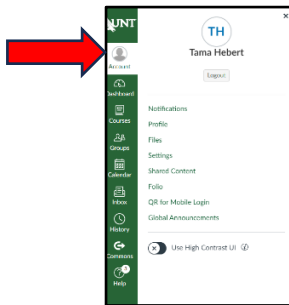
UNT
Account
Dashboard
Courses
Groups
Calendar
Inbox
History
Commons
Help

×
TH
Tama Hebert
Logout

Notifications
Profile
Files
Settings
Shared Content
Folio
QR for Mobile Login
Global Announcements

Use High Contrast UI